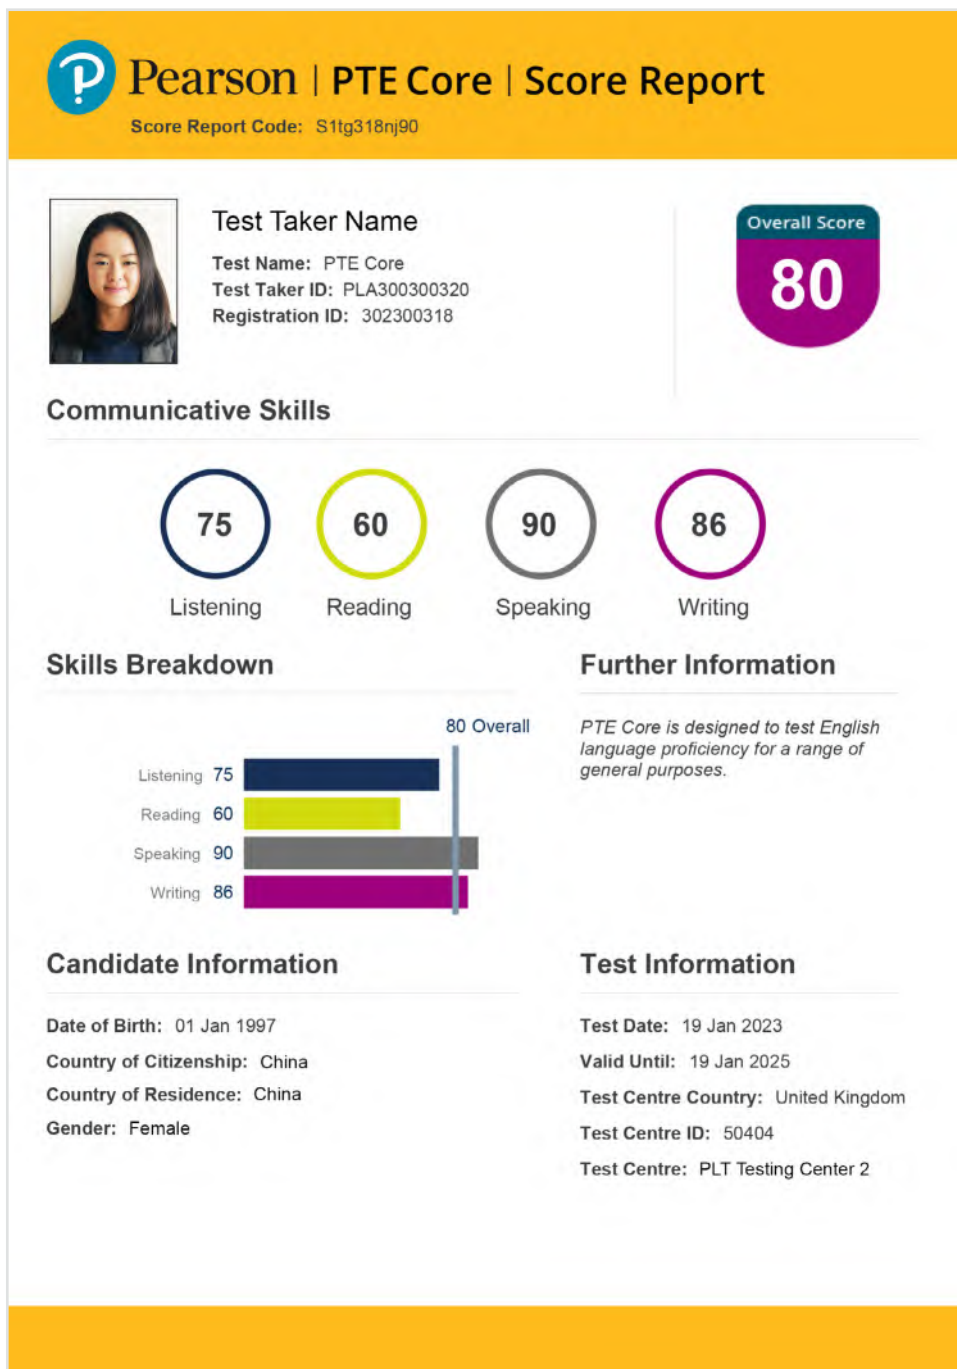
Pearson | PTE Core | Score Report

Score Report Code: S1tg318nj90

Test Taker Name

Test Name: PTE Core
Test Taker ID: PLA300300320
Registration ID: 302300318

Overall Score
80

Communicative Skills

75 Listening
60 Reading
90 Speaking
86 Writing

Skills Breakdown

80 Overall

Listening 75
Reading 60
Speaking 90
Writing 86

Further Information

PTE Core is designed to test English language proficiency for a range of general purposes.

Candidate Information

Date of Birth: 01 Jan 1997
Country of Citizenship: China
Country of Residence: China
Gender: Female

Test Information

Test Date: 19 Jan 2023
Valid Until: 19 Jan 2025
Test Centre Country: United Kingdom
Test Centre ID: 50404
Test Centre: PLT Testing Center 2